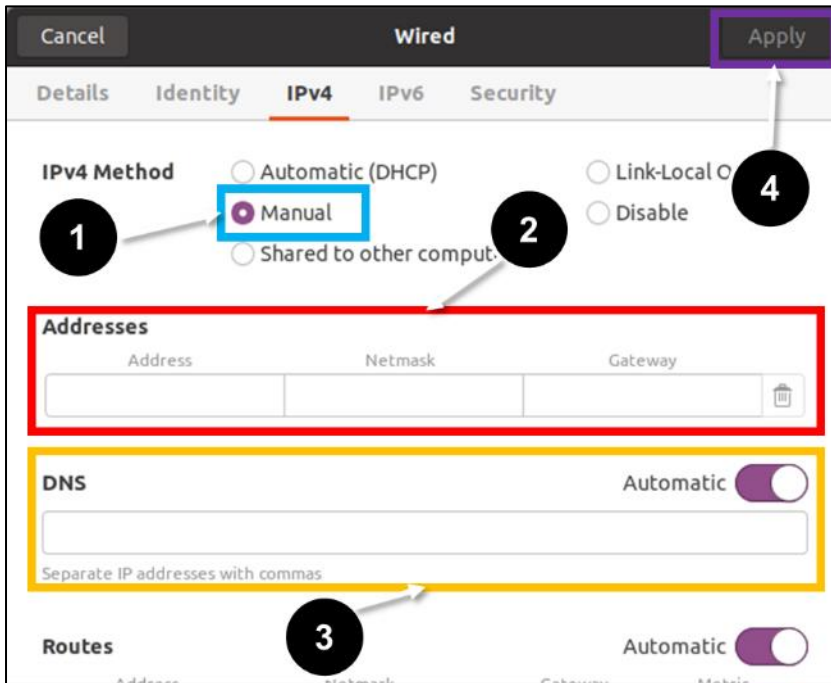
Cancel Wired Apply

Details Identity IPv4 IPv6 Security

IPv4 Method
Automatic (DHCP)
Manual
Shared to other comput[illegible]
Link-Local O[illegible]
Disable

1
2
4

Addresses
Address Netmask Gateway

DNS Automatic

Separate IP addresses with commas

3

Routes Automatic

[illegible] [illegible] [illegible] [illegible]